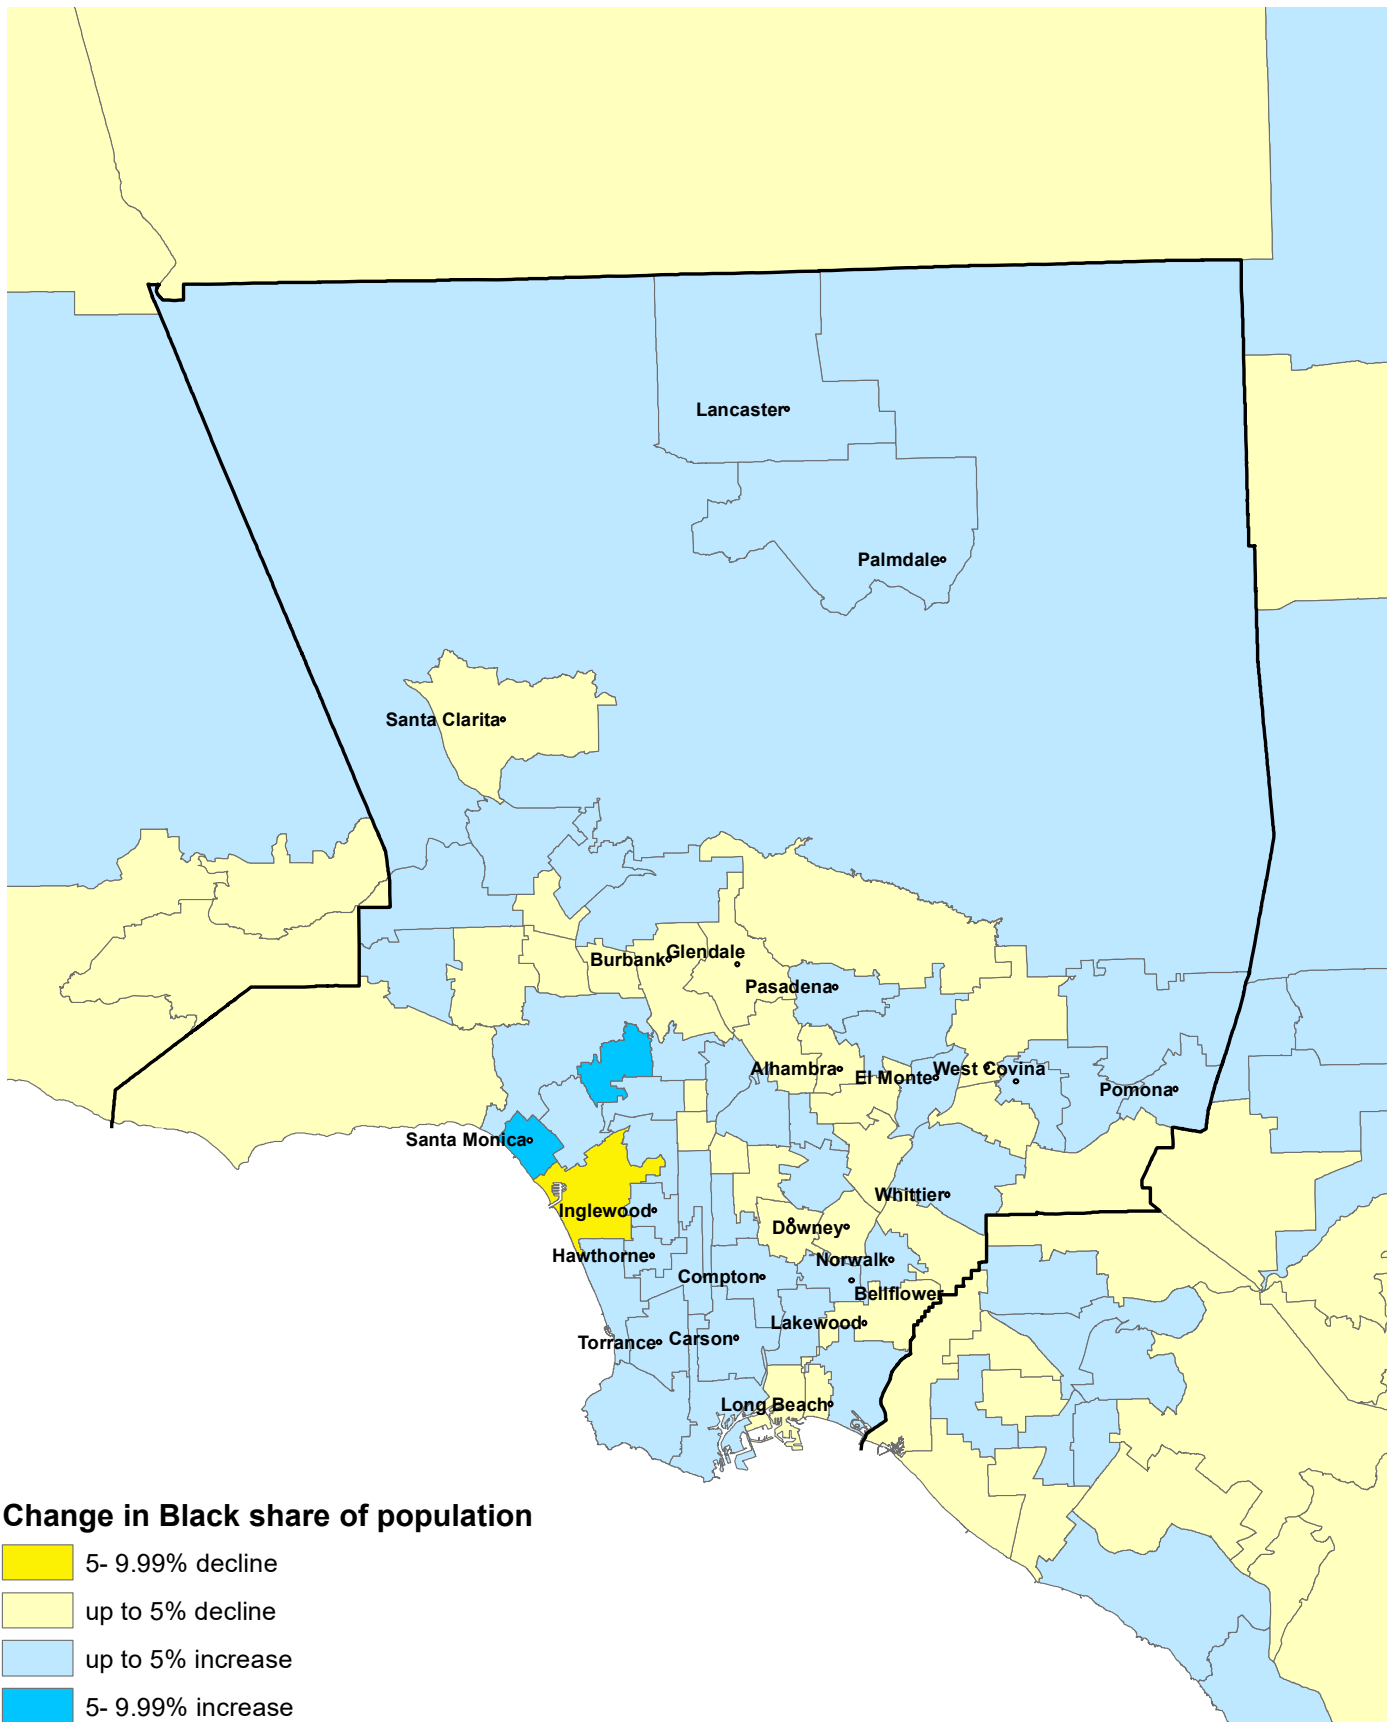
Lancaster
Palmdale
Santa Clarita
Burbank
Glendale
Pasadena
Alhambra
El Monte
West Covina
Pomona
Santa Monica
Inglewood
Hawthorne
Whittier
Downey
Norwalk
Compton
Bellflower
Lakewood
Torrance
Carson
Long Beach

Change in Black share of population
5- 9.99% decline
up to 5% decline
up to 5% increase
5- 9.99% increase